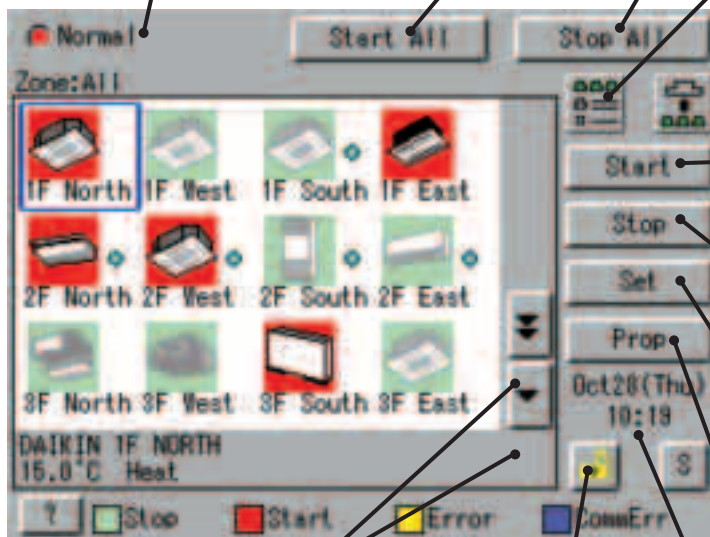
Normal

Start All

Stop All

Zone:All

1F North 1F West 1F South 1F East

2F North 2F West 2F South 2F East

3F North 3F West 3F South 3F East

DAIKIN 1F NORTH
15.0°C Heat

Start

Stop

Set

Prop

Oct28(Thu)
10:19

S

?

Stop

Start

Error

CommErr